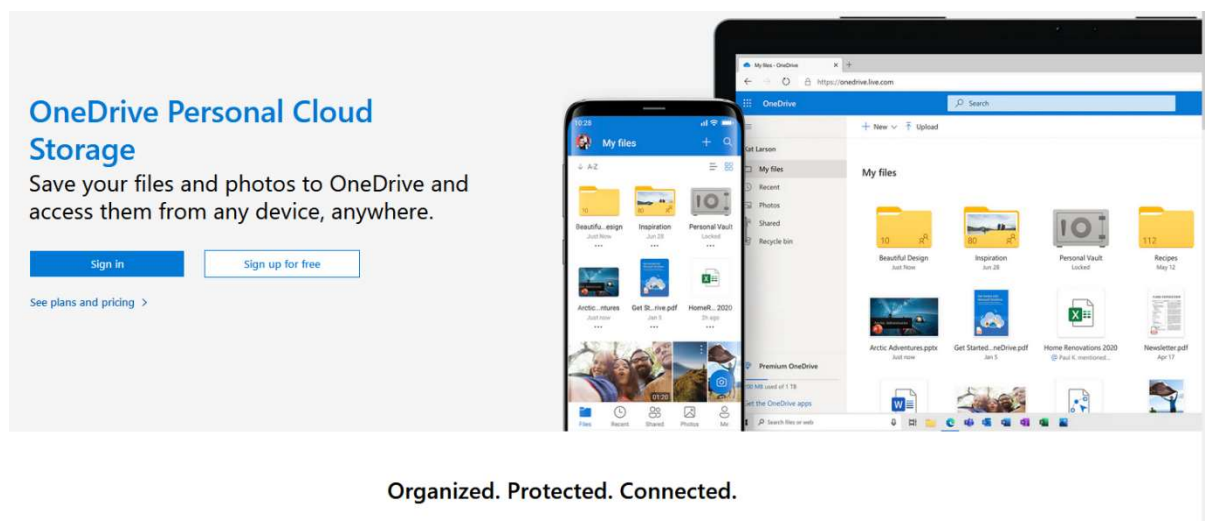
OneDrive Personal Cloud Storage

Save your files and photos to OneDrive and access them from any device, anywhere.

Sign in

Sign up for free

See plans and pricing >

10:28

My files

A-Z

Beautifu...esign
Just Now

Inspiration
Jun 28

Personal Vault
Locked

Arctic...ntures
Get St...rive.pdf
Jan 5
HomeR... 2020
3h ago

01:20

Files Recent Shared Photos Me

My files - OneDrive

https://onedrive.live.com

OneDrive

Search

Cat Larson

My files
Recent
Photos
Shared
Recycle bin

New
Upload

My files

10
Beautiful Design
Just Now

80
Inspiration
Jun 28

Personal Vault
Locked

112
Recipes
May 12

Arctic Adventures.pptx
Just now

Get Started...neDrive.pdf
Jan 5

Home Renovations 2020
Paul K. mentioned...

Newsletter.pdf
Apr 17

Premium OneDrive

100 MB used of 1 TB

Get the OneDrive apps

Search files or web

Organized. Protected. Connected.